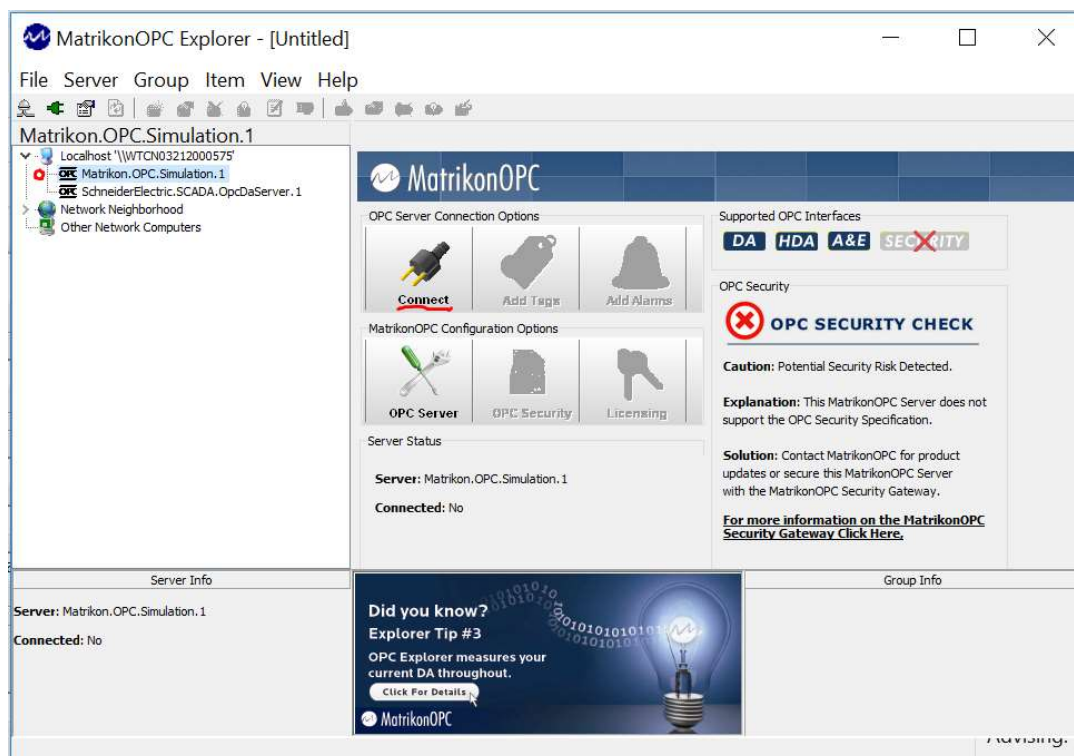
MatrikonOPC Explorer - [Untitled]

File Server Group Item View Help

Matrikon.OPC.Simulation.1

Localhost '\\WTCN03212000575'
Matrikon.OPC.Simulation.1
SchneiderElectric.SCADA.OpcDaServer.1
Network Neighborhood
Other Network Computers

MatrikonOPC

OPC Server Connection Options

Connect
Add Tags
Add Alarms

MatrikonOPC Configuration Options

OPC Server
OPC Security
Licensing

Server Status

Server: Matrikon.OPC.Simulation.1

Connected: No

Supported OPC Interfaces

DA HDA A&E SECURITY

OPC Security

OPC SECURITY CHECK

Caution: Potential Security Risk Detected.

Explanation: This MatrikonOPC Server does not support the OPC Security Specification.

Solution: Contact MatrikonOPC for product updates or secure this MatrikonOPC Server with the MatrikonOPC Security Gateway.

For more information on the MatrikonOPC Security Gateway Click Here.

Server Info

Server: Matrikon.OPC.Simulation.1

Connected: No

Did you know?
Explorer Tip #3
OPC Explorer measures your current DA throughout.
Click For Details
MatrikonOPC

Group Info

Advising.